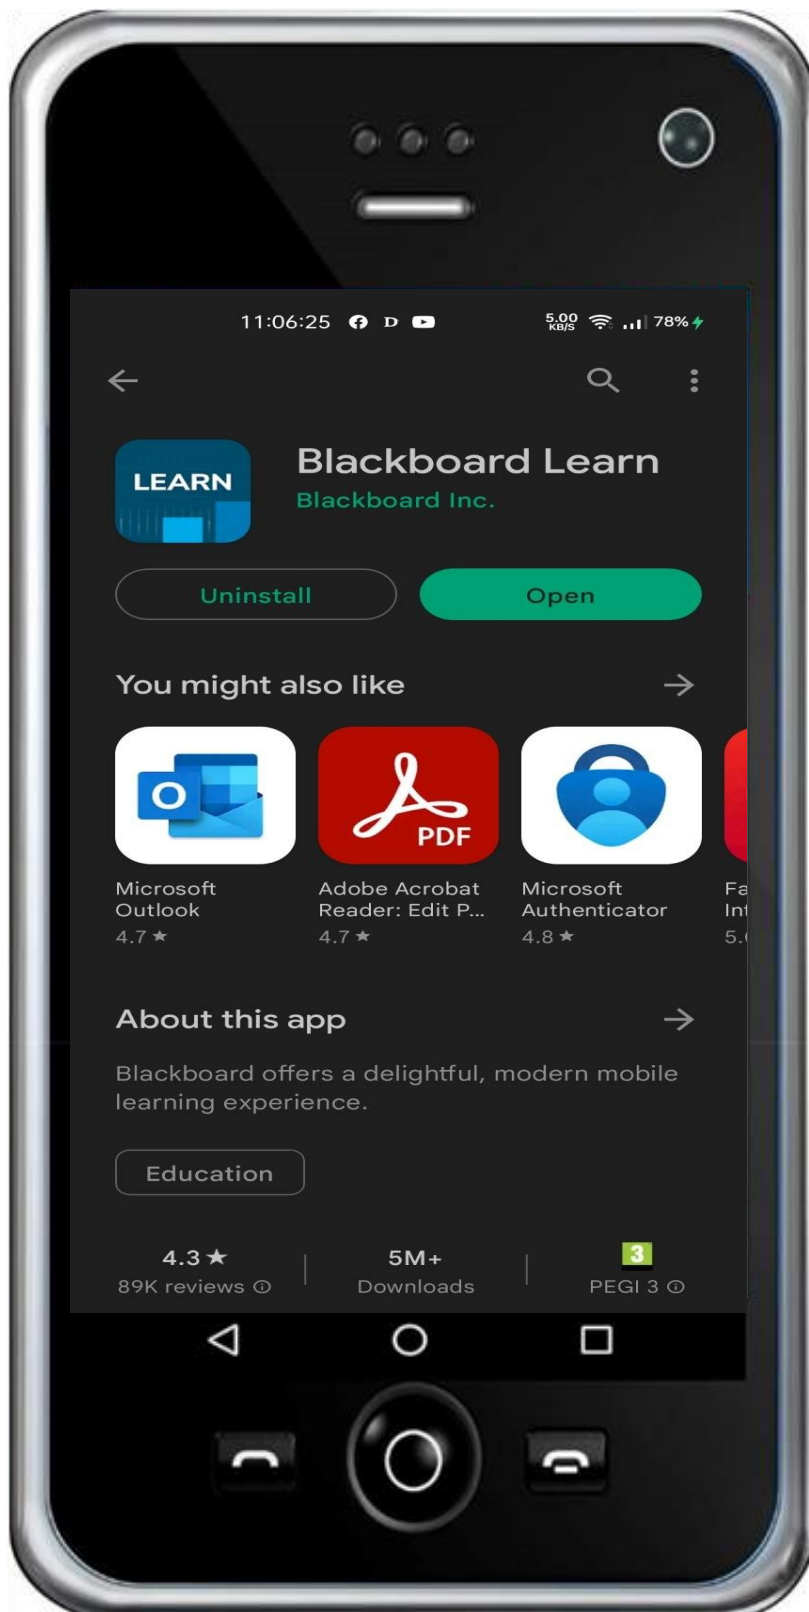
11:06:25 D 5.00 KB/S 78%

LEARN

Blackboard Learn
Blackboard Inc.

Uninstall
Open

You might also like

O
Microsoft Outlook
4.7 ★

PDF
Adobe Acrobat Reader: Edit P...
4.7 ★

Microsoft Authenticator
4.8 ★

Fa
Int
5.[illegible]

About this app

Blackboard offers a delightful, modern mobile learning experience.

Education

4.3 ★
89K reviews

5M+
Downloads

3
PEGI 3